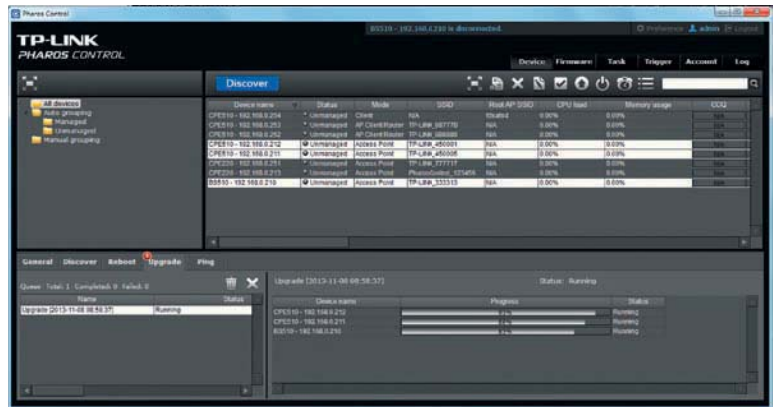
Pharos Control

B5510 - 192.168.0.210 is disconnected.

Preference admin Logout

TP-LINK
PHAROS CONTROL

Device Firmware Task Trigger Account Log

Discover

All devices
Auto grouping
Managed
Unmanaged
Manual grouping

| Device name | Status | Mode | SSID | Root AP SSID | CPU load | Memory usage | CCQ |
|---|---|---|---|---|---|---|---|
| CPE510 - 192.168.0.254 | Unmanaged | Client | N/A | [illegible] | 0.00% | 0.00% | |
| CPE510 - 192.168.0.253 | Unmanaged | AP Client Router | TP-LINK_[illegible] | N/A | 0.00% | 0.00% | |
| CPE510 - 192.168.0.252 | Unmanaged | AP Client Router | TP-LINK_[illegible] | N/A | 0.00% | 0.00% | |
| CPE510 - 192.168.0.212 | Unmanaged | Access Point | TP-LINK_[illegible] | N/A | 0.00% | 0.00% | |
| CPE510 - 192.168.0.211 | Unmanaged | Access Point | TP-LINK_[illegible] | N/A | 0.00% | 0.00% | |
| CPE220 - 192.168.0.251 | Unmanaged | Access Point | TP-LINK_777777 | N/A | 0.00% | 0.00% | |
| CPE220 - 192.168.0.213 | Unmanaged | Access Point | PharosControl_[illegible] | N/A | 0.00% | 0.00% | |
| B5510 - 192.168.0.210 | Unmanaged | Access Point | TP-LINK_333333 | N/A | 0.00% | 0.00% | |

General Discover Reboot Upgrade Ping

Queue Total: 1 Completed: 0 Failed: 0

| Name | Status |
|---|---|
| Upgrade [2013-11-08 08:58:37] | Running |

Upgrade [2013-11-08 08:58:37]

Status: Running

| Device name | Progress | Status |
|---|---|---|
| CPE510 - 192.168.0.212 | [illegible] | Running |
| CPE510 - 192.168.0.211 | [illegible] | Running |
| B5510 - 192.168.0.210 | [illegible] | Running |